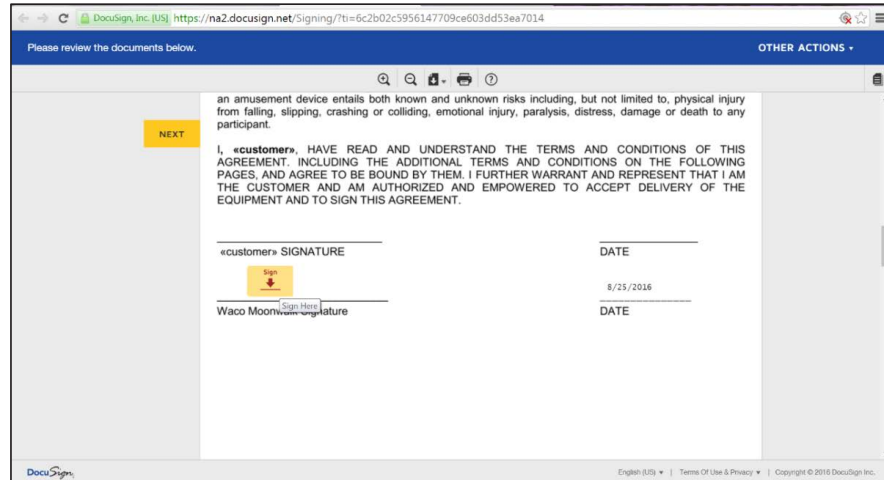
DocuSign, Inc. [US] https://na2.docusign.net/Signing/?ti=6c2b02c5956147709ce603dd53ea7014

Please review the documents below.

OTHER ACTIONS ▾

NEXT

an amusement device entails both known and unknown risks including, but not limited to, physical injury from falling, slipping, crashing or colliding, emotional injury, paralysis, distress, damage or death to any participant.

I, «customer», HAVE READ AND UNDERSTAND THE TERMS AND CONDITIONS OF THIS AGREEMENT. INCLUDING THE ADDITIONAL TERMS AND CONDITIONS ON THE FOLLOWING PAGES, AND AGREE TO BE BOUND BY THEM. I FURTHER WARRANT AND REPRESENT THAT I AM THE CUSTOMER AND AM AUTHORIZED AND EMPOWERED TO ACCEPT DELIVERY OF THE EQUIPMENT AND TO SIGN THIS AGREEMENT.

«customer» SIGNATURE

DATE

Sign

Sign Here

8/25/2016

Waco Moonw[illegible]ature

DATE

DocuSign

English (US) ▾ | Terms Of Use & Privacy ▾ | Copyright © 2016 DocuSign Inc.